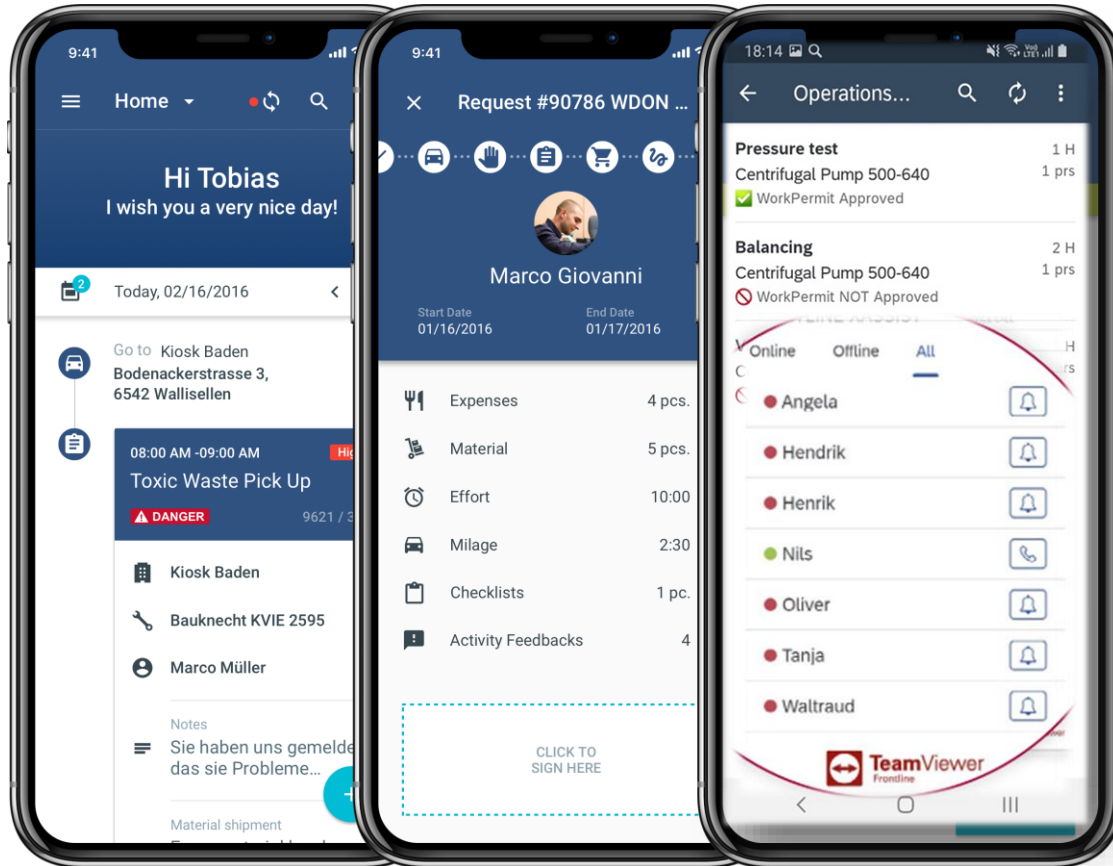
9:41

Home

Hi Tobias
I wish you a very nice day!

2
Today, 02/16/2016

Go to Kiosk Baden
Bodenackerstrasse 3,
6542 Wallisellen

08:00 AM -09:00 AM
Hi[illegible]
Toxic Waste Pick Up
DANGER
9621 / 3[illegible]

Kiosk Baden
Bauknecht KVIE 2595
Marco Müller

Notes
Sie haben uns gemelde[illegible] das sie Probleme...

Material shipment

9:41

Request #90786 WDON ...

Marco Giovanni

Start Date
01/16/2016
End Date
01/17/2016

Expenses 4 pcs.
Material 5 pcs.
Effort 10:00
Milage 2:30
Checklists 1 pc.
Activity Feedbacks 4

CLICK TO
SIGN HERE

18:14

Operations...

Pressure test 1 H
Centrifugal Pump 500-640 1 prs
WorkPermit Approved

Balancing 2 H
Centrifugal Pump 500-640 1 prs
WorkPermit NOT Approved

Online Offline All

Angela
Hendrik
Henrik
Nils
Oliver
Tanja
Waltraud

TeamViewer
Frontline